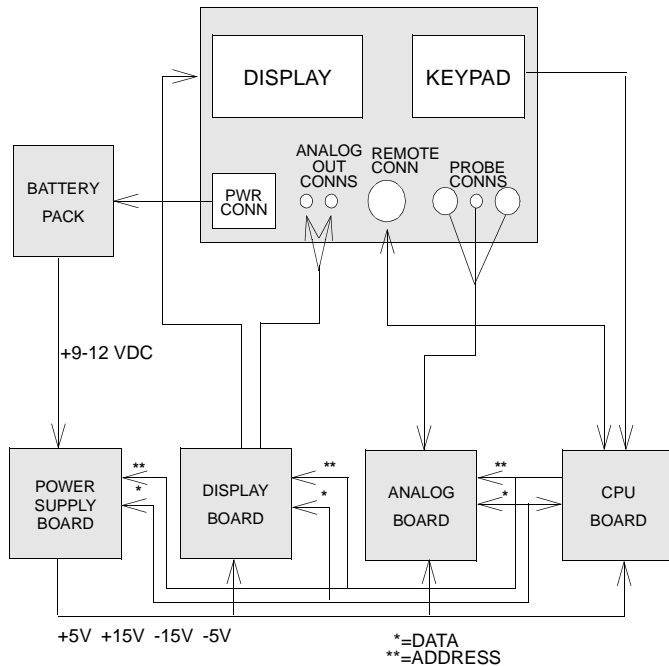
DISPLAY

KEYPAD

BATTERY PACK

PWR CONN

ANALOG OUT CONNS

REMOTE CONN

PROBE CONNS

+9-12 VDC

POWER SUPPLY BOARD

**
*

DISPLAY BOARD

**
*

ANALOG BOARD

**
*

CPU BOARD

+5V +15V -15V -5V

*=DATA
**=ADDRESS